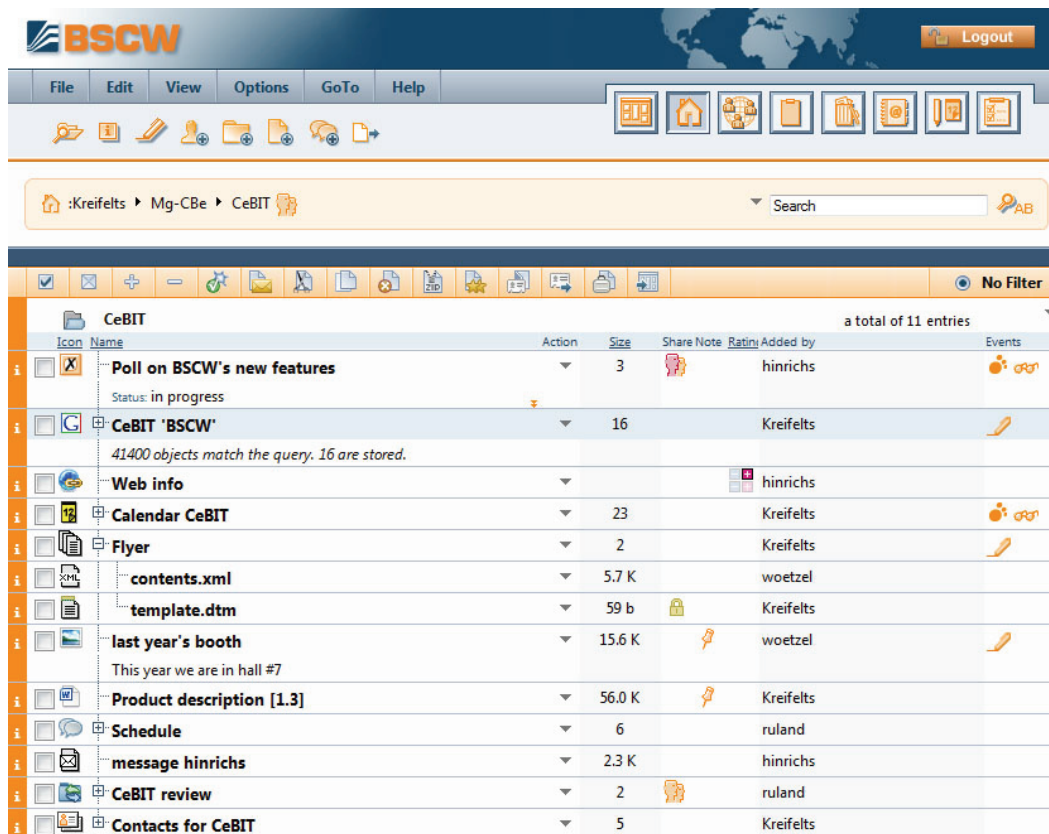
BSCW

Logout

File Edit View Options GoTo Help

:Kreifelts ▸ Mg-CBe ▸ CeBIT

Search

No Filter

CeBIT

a total of 11 entries

| Icon | Name | Action | Size | Share Note | Ratin | Added by | Events |
|---|---|---|---|---|---|---|---|
| | Poll on BSCW's new features Status: in progress | | 3 | | | hinrichs | |
| | CeBIT 'BSCW' 41400 objects match the query. 16 are stored. | | 16 | | | Kreifelts | |
| | Web info | | | | | hinrichs | |
| | Calendar CeBIT | | 23 | | | Kreifelts | |
| | Flyer | | 2 | | | Kreifelts | |
| | contents.xml | | 5.7 K | | | woetzel | |
| | template.dtm | | 59 b | | | Kreifelts | |
| | last year's booth This year we are in hall #7 | | 15.6 K | | | woetzel | |
| | Product description [1.3] | | 56.0 K | | | Kreifelts | |
| | Schedule | | 6 | | | ruland | |
| | message hinrichs | | 2.3 K | | | hinrichs | |
| | CeBIT review | | 2 | | | ruland | |
| | Contacts for CeBIT | | 5 | | | Kreifelts | |